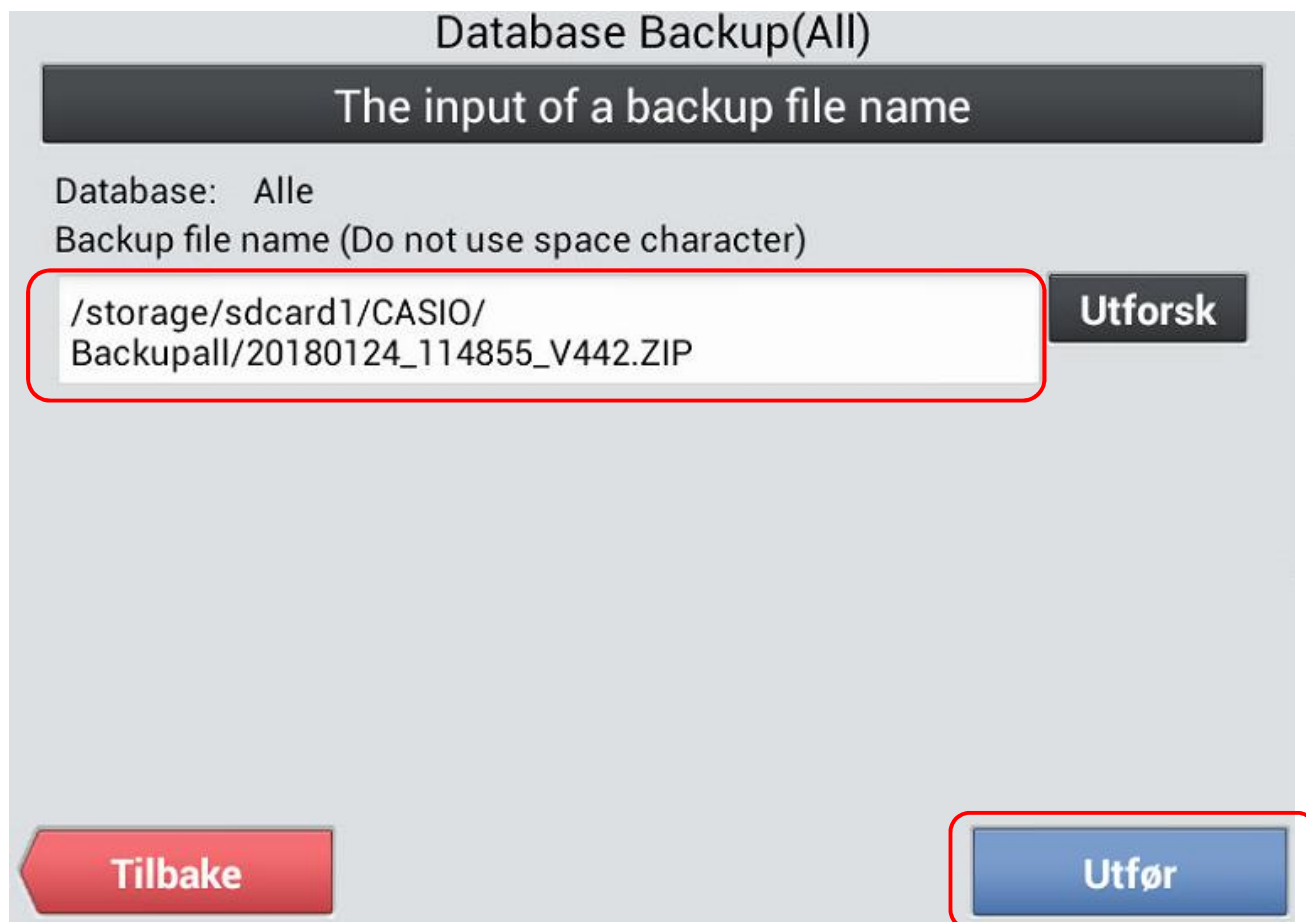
Database Backup(All)

The input of a backup file name

Database: Alle

Backup file name (Do not use space character)

/storage/sdcard1/CASIO/Backupall/20180124_114855_V442.ZIP

Utforsk

Tilbake

Utfør